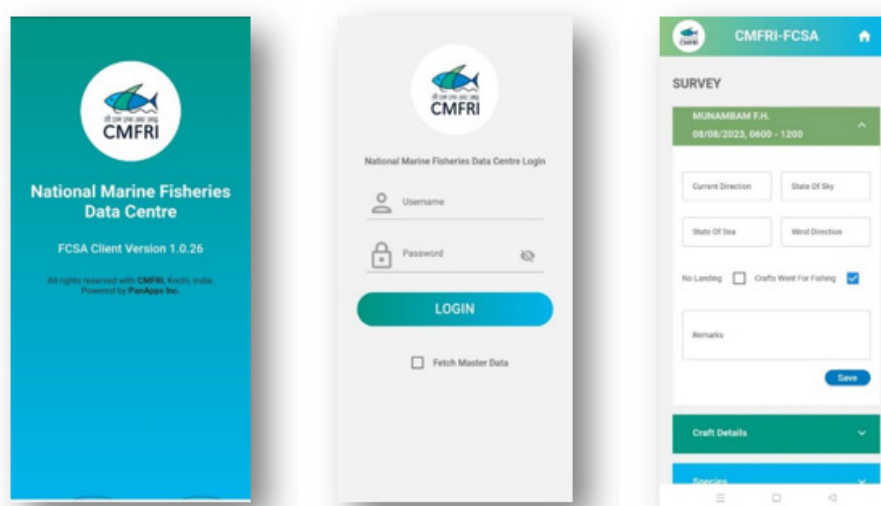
CMFRI

National Marine Fisheries Data Centre

FCSA Client Version 1.0.26

All rights reserved with CMFRI, Kochi, India. Powered by PanApps Inc.

CMFRI

National Marine Fisheries Data Centre Login

Username

Password

LOGIN

Fetch Master Data

CMFRI-FCSA

SURVEY

MUNAMBAM F.H.
08/08/2023, 0600 - 1200

Current Direction

State Of Sky

State Of Sea

Wind Direction

No Landing

Crafts Went For Fishing

Remarks

Save

Craft Details

Species